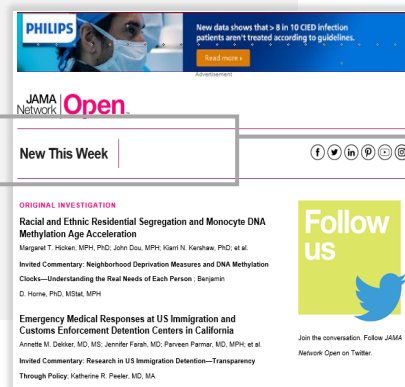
PHILIPS

New data shows that > 8 in 10 CIED infection patients aren't treated according to guidelines.

Read more ›

Advertisement

JAMA Network Open

New This Week

ORIGINAL INVESTIGATION

Racial and Ethnic Residential Segregation and Monocyte DNA Methylation Age Acceleration

Margaret T. Hicken, MPH, PhD; John Dou, MPH; Kiarri N. Kershaw, PhD; et al.

Invited Commentary: Neighborhood Deprivation Measures and DNA Methylation Clocks—Understanding the Real Needs of Each Person ; Benjamin D. Horne, PhD, MStat, MPH

Emergency Medical Responses at US Immigration and Customs Enforcement Detention Centers in California

Annette M. Dekker, MD, MS; Jennifer Farah, MD; Parveen Parmar, MD, MPH; et al.

Invited Commentary: Research in US Immigration Detention—Transparency Through Policy; Katherine R. Peeler, MD, MA

Follow us

Join the conversation. Follow JAMA Network Open on Twitter.